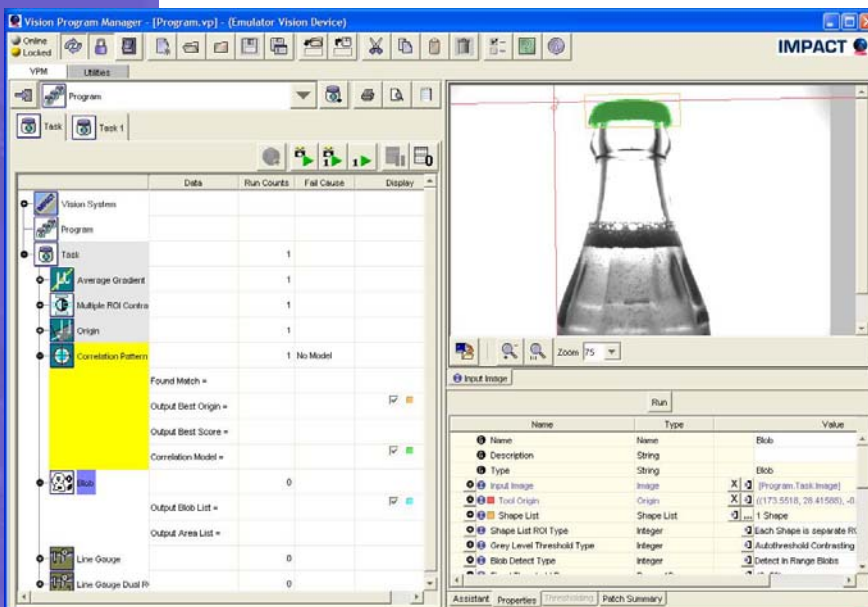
Vision Program Manager - [Program.vp] - (Emulator Vision Device)

Online
Locked

IMPACT

VPM Utilities

Program

Task Task 1

| | Data | Run Counts | Fail Cause | Display |
|---|---|---|---|---|
| Vision System | | | | |
| Program | | | | |
| Task | | 1 | | |
| Average Gradient | | 1 | | |
| Multiple ROI Contra | | 1 | | |
| Origin | | 1 | | |
| Correlation Pattern | | 1 | No Model | |
| | Found Match = | | | |
| | Output Best Origin = | | | ☑ |
| | Output Best Score = | | | |
| | Correlation Model = | | | ☑ |
| Blob | | 0 | | |
| | Output Blob List = | | | ☑ |
| | Output Area List = | | | |
| Line Gauge | | 0 | | |
| Line Gauge Dual R | | 0 | | |

Zoom 75

Input Image

Run

| Name | Type | Value |
|---|---|---|
| Name | Name | Blob |
| Description | String | |
| Type | String | Blob |
| Input Image | Image | [Program.Task.Image] |
| Tool Origin | Origin | ((173.5518, 28.41588), -0. |
| Shape List | Shape List | 1 Shape |
| Shape List ROI Type | Integer | Each Shape is separate R |
| Grey Level Threshold Type | Integer | Autothreshold Contrasting |
| Blob Detect Type | Integer | Detect In Range Blobs |

Assistant Properties Thresholding Patch Summary